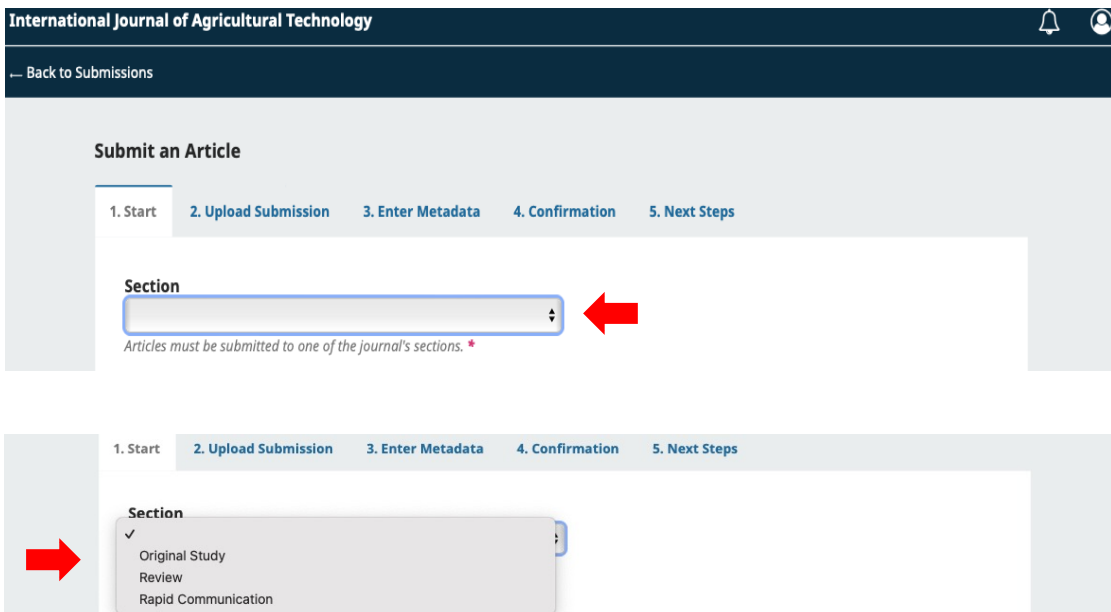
International Journal of Agricultural Technology

← Back to Submissions

Submit an Article

1. Start
2. Upload Submission
3. Enter Metadata
4. Confirmation
5. Next Steps

Section

Articles must be submitted to one of the journal's sections. *

1. Start
2. Upload Submission
3. Enter Metadata
4. Confirmation
5. Next Steps

Section

✓

Original Study

Review

Rapid Communication